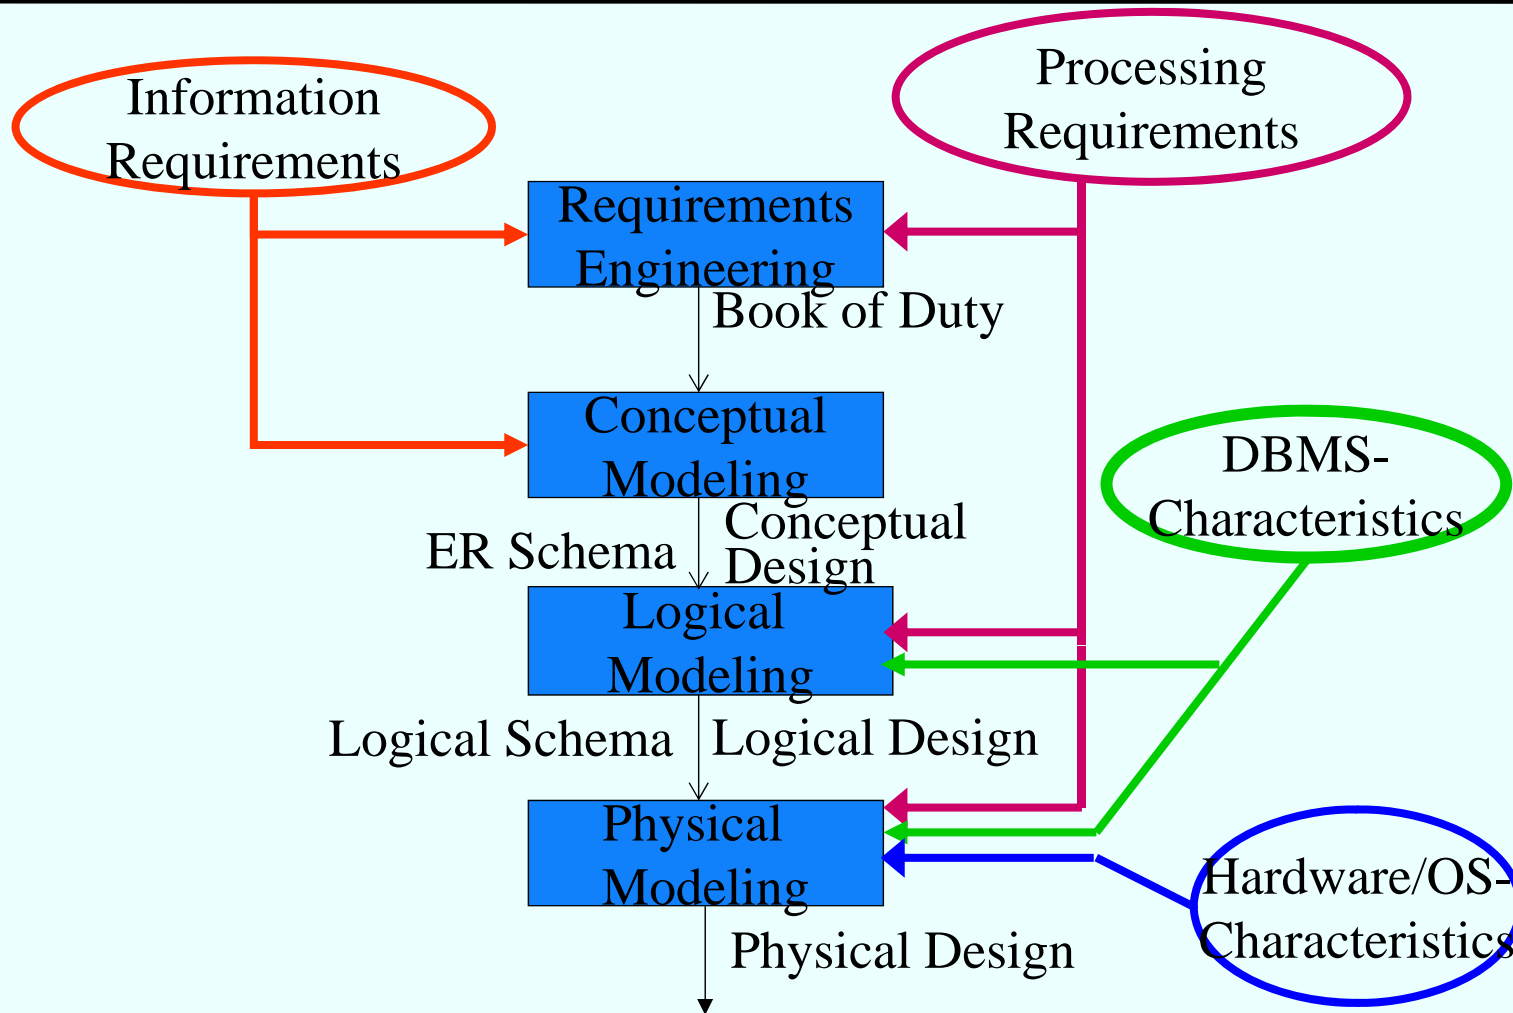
Information Requirements

Processing Requirements

Requirements Engineering

Book of Duty

Conceptual Modeling

DBMS-Characteristics

ER Schema

Conceptual Design

Logical Modeling

Logical Schema

Logical Design

Physical Modeling

Hardware/OS-Characteristics

Physical Design